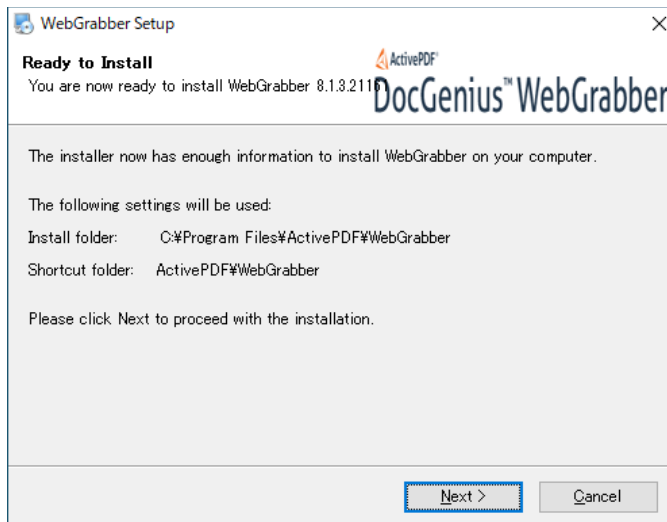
WebGrabber Setup
×

Ready to Install
You are now ready to install WebGrabber 8.1.3.2116

ActivePDF
DocGenius™ WebGrabber

The installer now has enough information to install WebGrabber on your computer.

The following settings will be used:

Install folder: C:¥Program Files¥ActivePDF¥WebGrabber

Shortcut folder: ActivePDF¥WebGrabber

Please click Next to proceed with the installation.

Next >
Cancel